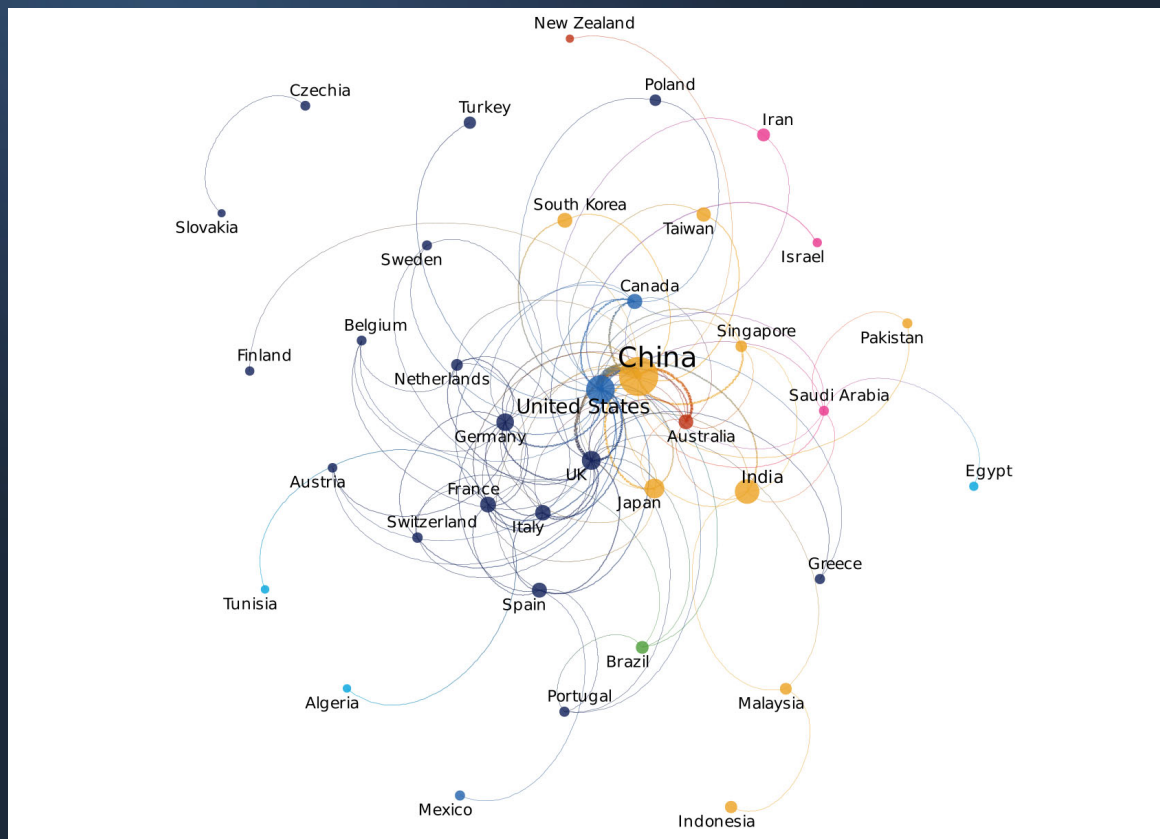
New Zealand
Czechia
Poland
Turkey
Iran
Slovakia
South Korea
Taiwan
Israel
Sweden
Canada
Belgium
Singapore
Pakistan
Finland
China
Netherlands
United States
Saudi Arabia
Germany
Australia
Egypt
Austria
UK
India
France
Japan
Switzerland
Italy
Greece
Tunisia
Spain
Brazil
Algeria
Portugal
Malaysia
Mexico
Indonesia